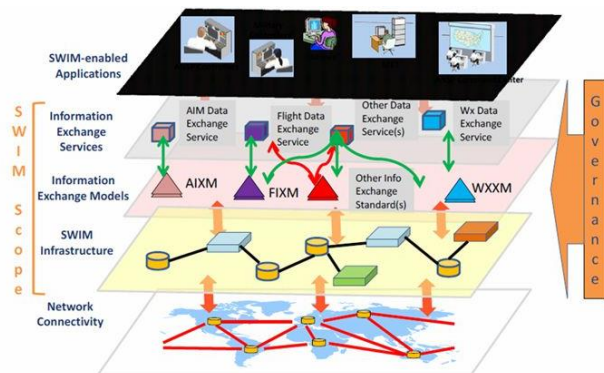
SWIM-enabled Applications

S W I M Scope

Information Exchange Services

AIM Data Exchange Service

Flight Data Exchange Service

Other Data Exchange Service(s)

Wx Data Exchange Service

Information Exchange Models

AIXM

FIXM

Other Info Exchange Standard(s)

WXXM

SWIM Infrastructure

Network Connectivity

Governance